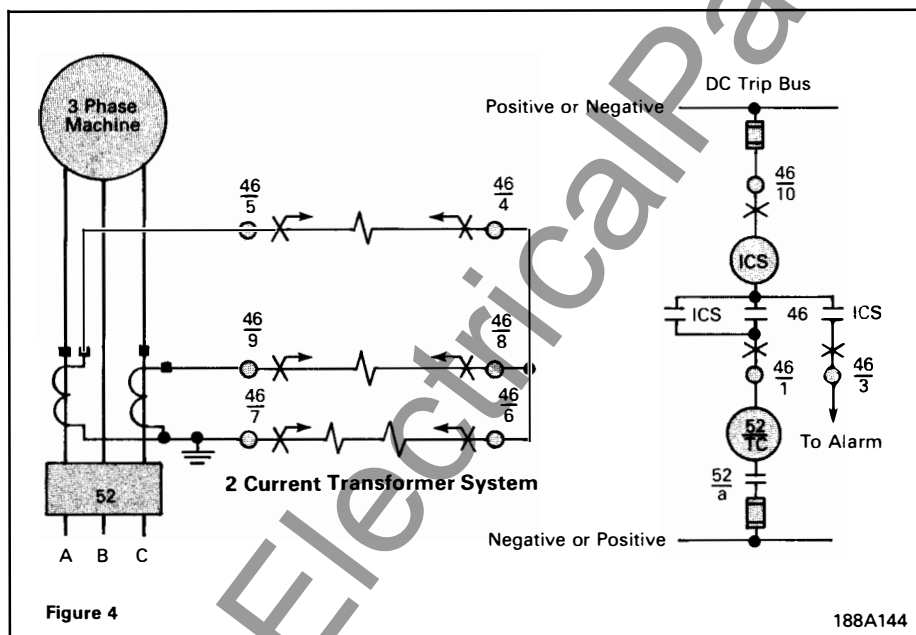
3 Phase Machine

DC Trip Bus

Positive or Negative

$\frac{46}{5}$

$\frac{46}{4}$

$\frac{46}{10}$

ICS

ICS

46

ICS

$\frac{46}{9}$

$\frac{46}{8}$

$\frac{46}{7}$

$\frac{46}{6}$

$\frac{46}{1}$

$\frac{46}{3}$

$\frac{52}{TC}$

To Alarm

$\frac{52}{a}$

52

2 Current Transformer System

Negative or Positive

A B C

Figure 4

188A144

ElectricalPa